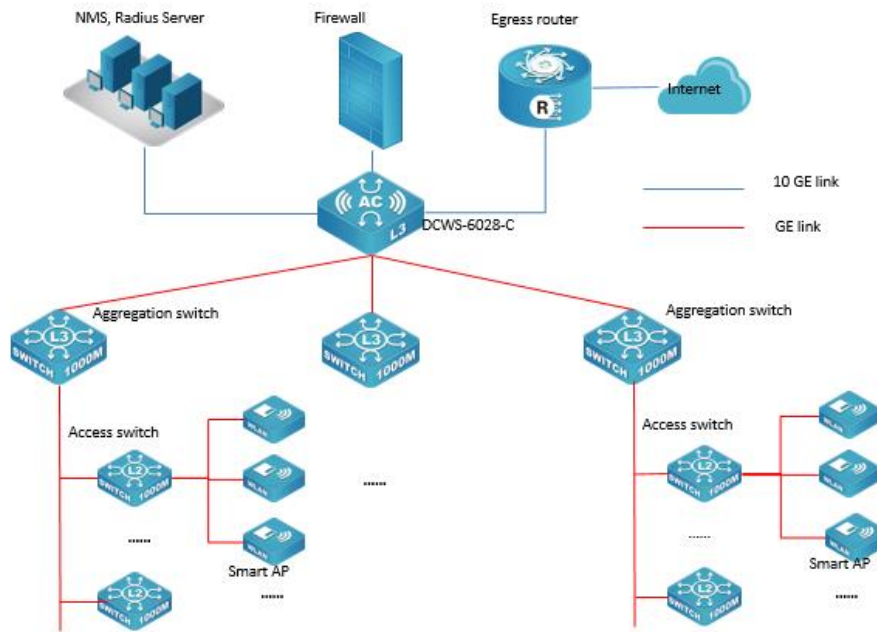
NMS, Radius Server

Firewall

Egress router

R

Internet

10 GE link

GE link

AC

L3

DCWS-6028-C

Aggregation switch

L3
SWITCH 1000M

L3
SWITCH 1000M

Aggregation switch

L3
SWITCH 1000M

Access switch

L2
SWITCH 1000M

WLAN

WLAN

WLAN

......

......

Smart AP

L2
SWITCH 1000M

......

Access switch

L2
SWITCH 1000M

WLAN

WLAN

WLAN

......

Smart AP

L2
SWITCH 1000M

......